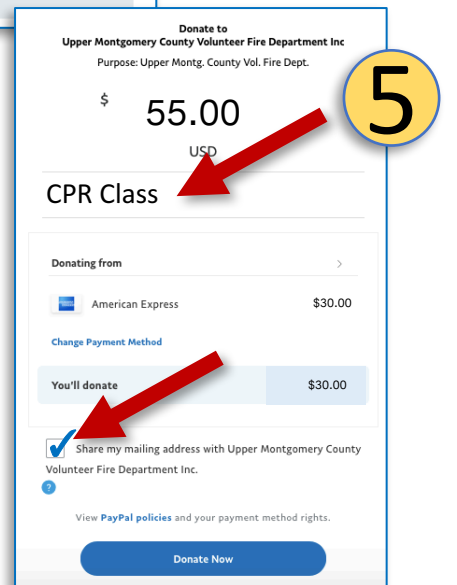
Donate to
Upper Montgomery County Volunteer Fire Department Inc
Purpose: Upper Montg. County Vol. Fire Dept.

$ 55.00
USD

5

CPR Class

Donating from >

American Express $30.00

Change Payment Method

You'll donate $30.00

Share my mailing address with Upper Montgomery County Volunteer Fire Department Inc.

?

View PayPal policies and your payment method rights.

Donate Now